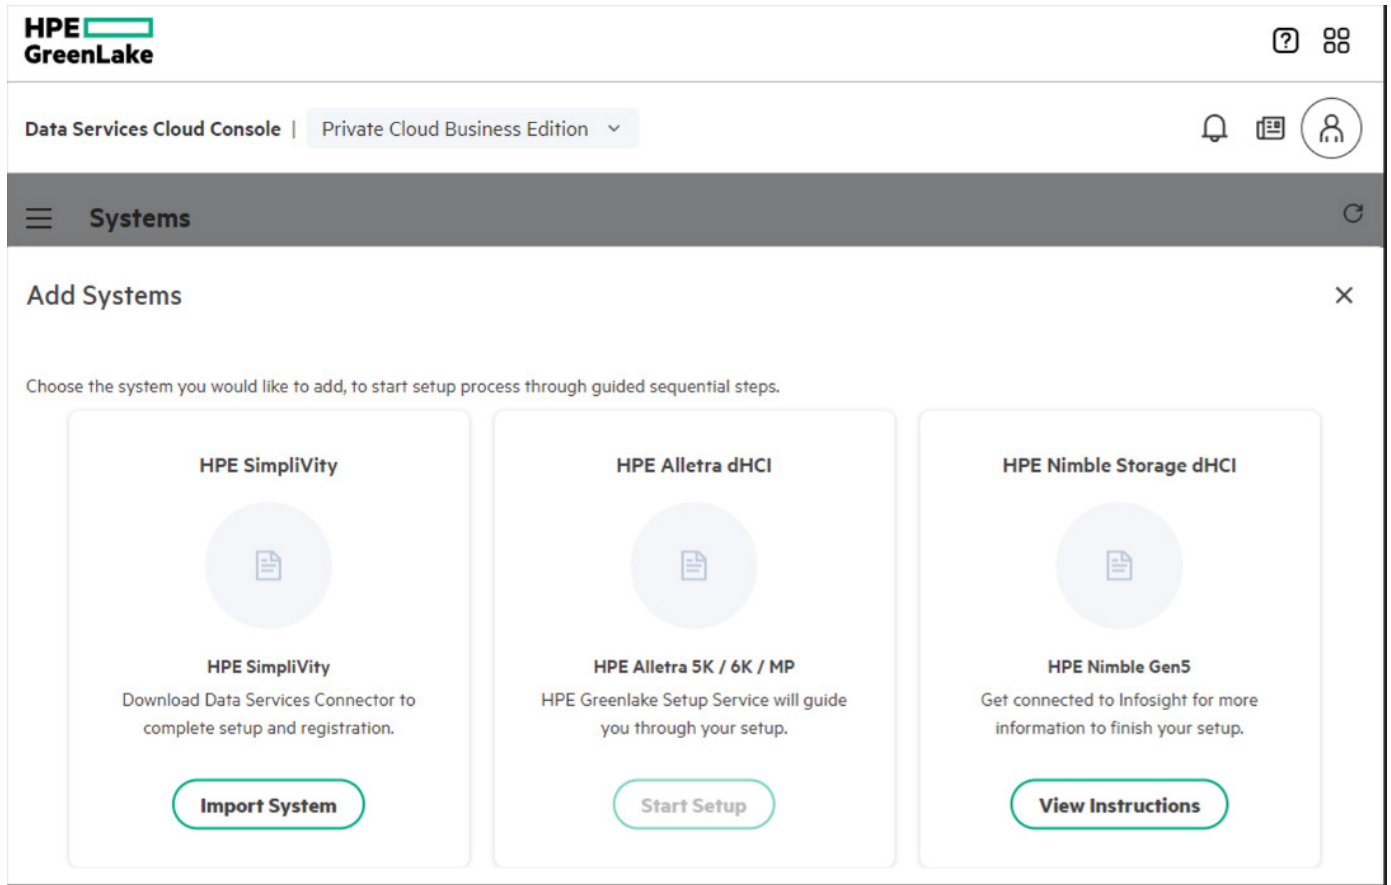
HPE GreenLake

Data Services Cloud Console | Private Cloud Business Edition

Systems

Add Systems

Choose the system you would like to add, to start setup process through guided sequential steps.

HPE SimpliVity

HPE SimpliVity
Download Data Services Connector to complete setup and registration.

Import System

HPE Alletra dHCI

HPE Alletra 5K / 6K / MP
HPE Greenlake Setup Service will guide you through your setup.

Start Setup

HPE Nimble Storage dHCI

HPE Nimble Gen5
Get connected to Infosight for more information to finish your setup.

View Instructions